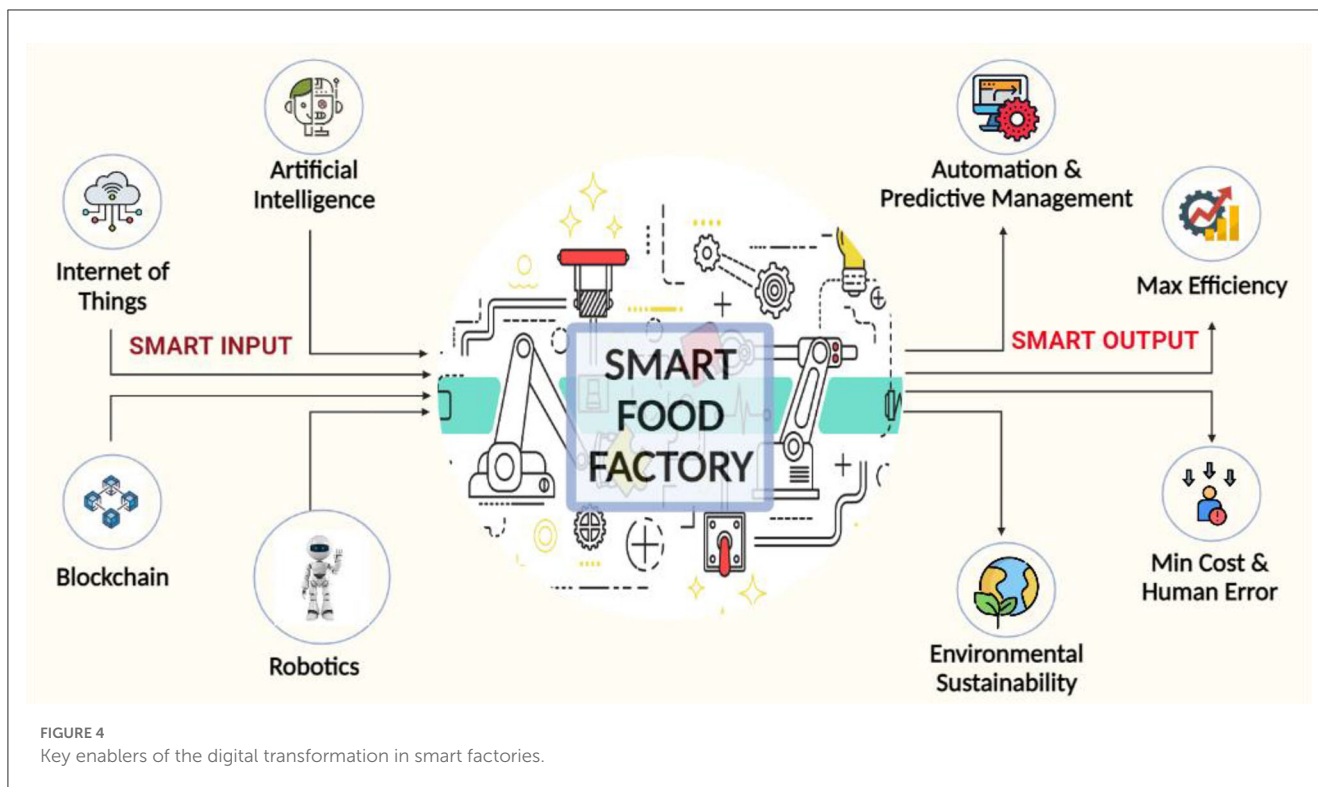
Artificial Intelligence

Internet of Things

SMART INPUT

Blockchain

Robotics

SMART FOOD FACTORY

Automation & Predictive Management

Max Efficiency

SMART OUTPUT

Min Cost & Human Error

Environmental Sustainability

FIGURE 4
Key enablers of the digital transformation in smart factories.